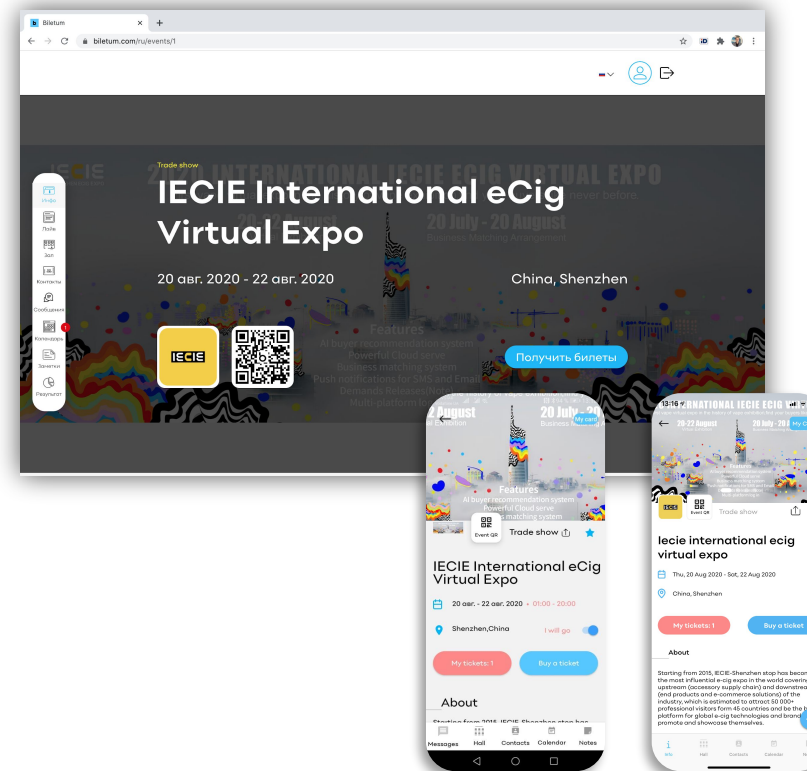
Biletum
biletum.com/ru/events/1

Trade show
IECIE International eCig Virtual Expo
20 авг. 2020 - 22 авг. 2020
China, Shenzhen
Получить билеты

Инфо
Лайв
Зал
Контакты
Сообщения
Календарь
Заметки
Результат

Features
AI buyer recommendation system
Powerful Cloud serve
Business matching system
Push notifications for SMS and Email
Demands Release system
Multi-platform broadcast

20 July - 20 August

Event QR
Trade show
IECIE International eCig Virtual Expo
20 авг. - 22 авг. 2020 - 01:00 - 20:00
Shenzhen,China
I will go
My tickets: 1
Buy a ticket
About
Starting from 2015, IECIE-Shenzhen stop has
Messages Hall Contacts Calendar Notes

13:16
Event QR
Trade show
Iecie international ecig virtual expo
Thu, 20 Aug 2020 - Sat, 22 Aug 2020
China, Shenzhen
My tickets: 1
Buy a ticket
About
Starting from 2015, IECIE-Shenzhen stop has become the most influential e-cig expo in the world covering upstream (accessory supply chain) and downstream (end products and e-commerce solutions) of the industry, which is estimated to attract 50 000+ professional visitors form 45 countries and be the best platform for global e-cig technologies and brands to promote and showcase themselves.
Info Hall Contacts Calendar